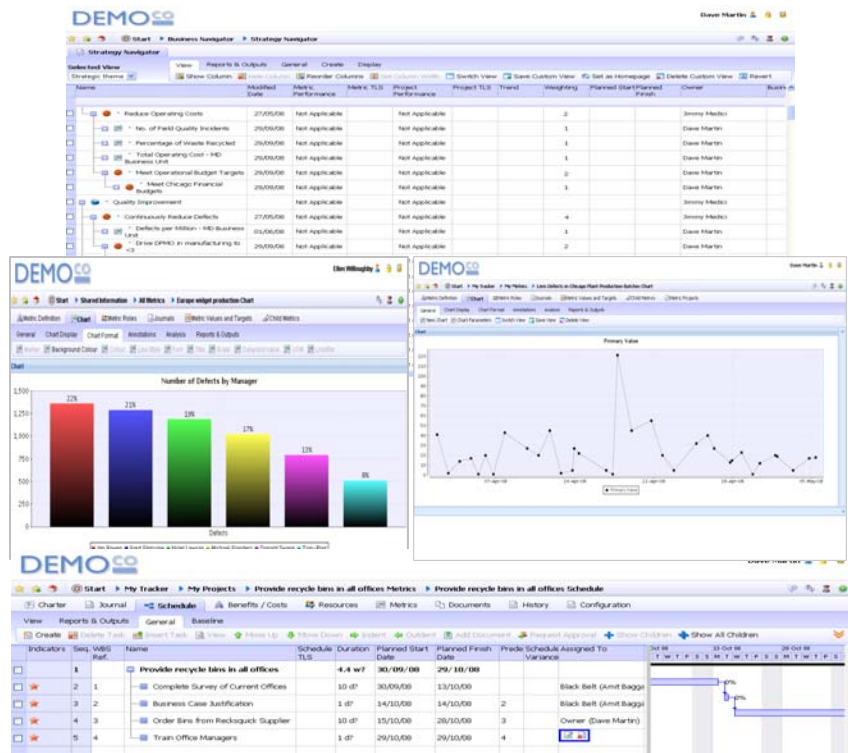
DEMO CO

Dave Martin

Start ▸ Business Navigator ▸ Strategy Navigator

Strategy Navigator

Selected View
Strategic Theme

View | Reports & Outputs | General | Create | Display

Show Column | Hide Column | Reorder Columns | Set Column Width | Switch View | Save Custom View | Set as Homepage | Delete Custom View | Revert

| Name | Modified Date | Metric Performance | Metric TLS | Project Performance | Project TLS | Trend | Weighting | Planned Start | Planned Finish | Owner |
|---|---|---|---|---|---|---|---|---|---|---|
| Reduce Operating Costs | 27/05/08 | Not Applicable | | Not Applicable | | | 2 | | | Jimmy Medici |
| No. of Field Quality Incidents | 29/09/08 | Not Applicable | | Not Applicable | | | 1 | | | Dave Martin |
| Percentage of Waste Recycled | 29/09/08 | Not Applicable | | Not Applicable | | | 1 | | | Dave Martin |
| Total Operating Cost - MD Business Unit | 29/09/08 | Not Applicable | | Not Applicable | | | 1 | | | Dave Martin |
| Meet Operational Budget Targets | 29/09/08 | Not Applicable | | Not Applicable | | | 2 | | | Dave Martin |
| Meet Chicago Financial Budgets | 29/09/08 | Not Applicable | | Not Applicable | | | 1 | | | Dave Martin |
| Quality Improvement | | Not Applicable | | Not Applicable | | | | | | Jimmy Medici |
| Continuously Reduce Defects | 27/05/08 | Not Applicable | | Not Applicable | | | 4 | | | Jimmy Medici |
| Defects per Million - MD Business Unit | 01/06/08 | Not Applicable | | Not Applicable | | | 1 | | | Dave Martin |
| Drive DPMO in manufacturing to <3 | 29/09/08 | Not Applicable | | Not Applicable | | | 2 | | | Dave Martin |

DEMO CO

Ellen Willoughby

Start ▸ Shared Information ▸ All Metrics ▸ Europe widget production Chart

Metric Definition | Chart | Metric Roles | Journals | Metric Values and Targets | Child Metrics

General | Chart Display | Chart Format | Annotations | Analysis | Reports & Outputs

Chart

Number of Defects by Manager

1,500
1,250
1,000
750
500
250
0

22% 21% 19% 17% 13% 8%

Defects

DEMO CO

Dave Martin

Start ▸ My Tracker ▸ My Metrics ▸ Low Defects in Chicago Plant Production Batches Chart

Primary Value

Primary Value

DEMO CO

Dave Martin

Start ▸ My Tracker ▸ My Projects ▸ Provide recycle bins in all offices Metrics ▸ Provide recycle bins in all offices Schedule

Charter | Journal | Schedule | Benefits / Costs | Resources | Metrics | Documents | History | Configuration

View | Reports & Outputs | General | Baseline

Create | Delete Task | Insert Task | View | Move Up | Move Down | Indent | Outdent | Add Document | Request Approval | Show Children | Show All Children

| Indicators | Seq. | WBS Ref. | Name | Schedule TLS | Duration | Planned Start Date | Planned Finish Date | Prede | Schedule Variance | Assigned To |
|---|---|---|---|---|---|---|---|---|---|---|
| | 1 | | Provide recycle bins in all offices | | 4.4 w? | 30/09/08 | 29/10/08 | | | |
| | 2 | 1 | Complete Survey of Current Offices | | 10 d? | 30/09/08 | 13/10/08 | | | Black Belt (Amit Bagga |
| | 3 | 2 | Business Case Justification | | 1 d? | 14/10/08 | 14/10/08 | 2 | | Black Belt (Amit Bagga |
| | 4 | 3 | Order Bins from Recksquick Supplier | | 10 d? | 15/10/08 | 28/10/08 | 3 | | Owner (Dave Martin) |
| | 5 | 4 | Train Office Managers | | 1 d? | 29/10/08 | 29/10/08 | 4 | | |

Oct 08 | 13 Oct 08 | 20 Oct 08
T W T F S S M T W T F S S M T W T F S
0%
0%